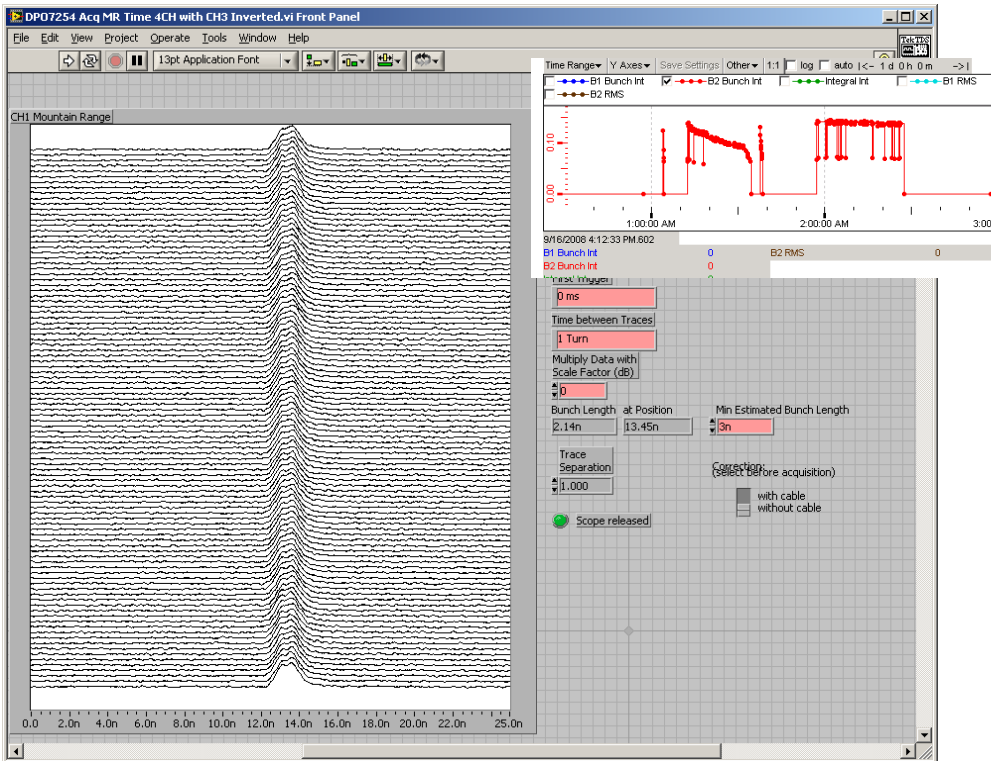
DPO7254 Acq MR Time 4CH with CH3 Inverted.vi Front Panel

File Edit View Project Operate Tools Window Help

13pt Application Font

CH1 Mountain Range

0.0 2.0n 4.0n 6.0n 8.0n 10.0n 12.0n 14.0n 16.0n 18.0n 20.0n 22.0n 25.0n

Time Range Y Axes Save Settings Other 1:1 log auto |<- 1 d 0 h 0 m ->|

B1 Bunch Int B2 Bunch Int Integral Int B1 RMS B2 RMS

0.10

0.00

1:00:00 AM 2:00:00 AM 3:00

9/16/2008 4:12:33 PM.602

B1 Bunch Int 0 B2 RMS 0

B2 Bunch Int 0

First Trigger

0 ms

Time between Traces

1 Turn

Multiply Data with Scale Factor (dB)

0

Bunch Length at Position Min Estimated Bunch Length

2.14n 13.45n 3n

Trace Separation

1.000

Correction (select before acquisition)

with cable
without cable

Scope released